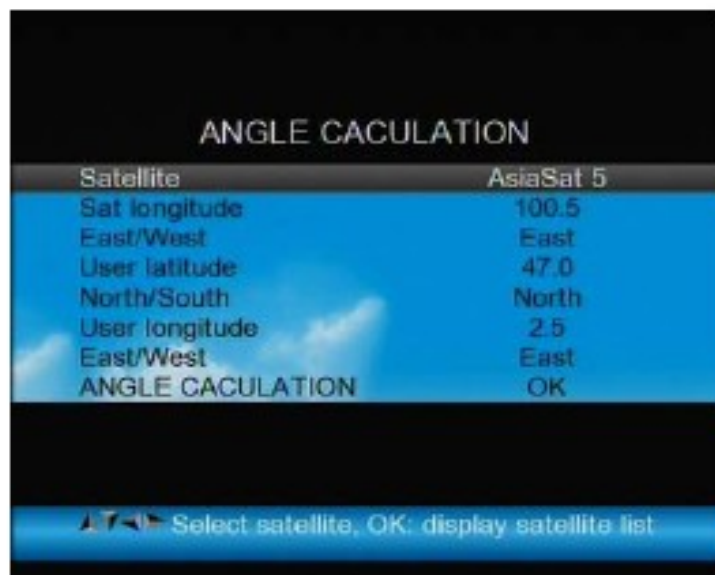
ANGLE CACULATION

| | |
|---|---|
| Satellite | AsiaSat 5 |
| Sat longitude | 100.5 |
| East/West | East |
| User latitude | 47.0 |
| North/South | North |
| User longitude | 2.5 |
| East/West | East |
| ANGLE CACULATION | OK |

Select satellite, OK: display satellite list